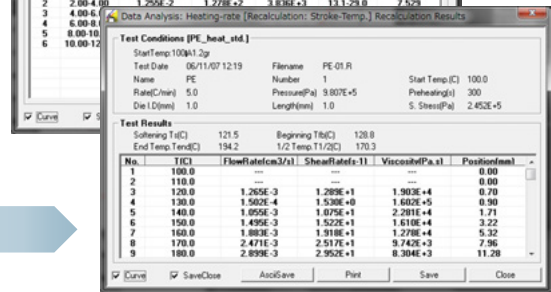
2 2.00-4.00 1.255E-2 1.278E+2 3.836E+3 13.1-29.0 7.529
3 4.00-6.
4 6.00-8.
5 8.00-10.
6 10.00-12.

Curve

Data Analysis: Heating-rate [Recalculation: Stroke-Temp.] Recalculation Results

Test Conditions [PE_heat_std.]

StartTemp:100\A1.2gr

| Test Date | 06/11/07 12:19 | Filename | PE-01.R | | |
|---|---|---|---|---|---|
| Name | PE | Number | 1 | Start Temp.(C) | 100.0 |
| Rate(C/min) | 5.0 | Pressure(Pa) | 9.807E+5 | Preheating(s) | 300 |
| Die I.D(mm) | 1.0 | Length(mm) | 1.0 | S. Stress(Pa) | 2.452E+5 |

Test Results

| Softening Ts(C) | 121.5 | Beginning Tfb(C) | 128.8 |
|---|---|---|---|
| End Temp.Tend(C) | 194.2 | 1/2 Temp.T1/2(C) | 170.3 |

| No. | T(C) | FlowRate(cm3/s) | ShearRate(s-1) | Viscosity(Pa.s) | Position(mm) |
|---|---|---|---|---|---|
| 1 | 100.0 | --- | --- | --- | 0.00 |
| 2 | 110.0 | --- | --- | --- | 0.00 |
| 3 | 120.0 | 1.265E-3 | 1.289E+1 | 1.903E+4 | 0.70 |
| 4 | 130.0 | 1.502E-4 | 1.530E+0 | 1.602E+5 | 0.90 |
| 5 | 140.0 | 1.055E-3 | 1.075E+1 | 2.281E+4 | 1.71 |
| 6 | 150.0 | 1.495E-3 | 1.522E+1 | 1.610E+4 | 3.22 |
| 7 | 160.0 | 1.883E-3 | 1.918E+1 | 1.278E+4 | 5.32 |
| 8 | 170.0 | 2.471E-3 | 2.517E+1 | 9.742E+3 | 7.96 |
| 9 | 180.0 | 2.899E-3 | 2.952E+1 | 8.304E+3 | 11.28 |

Curve SaveClose AsciiSave Print Save Close